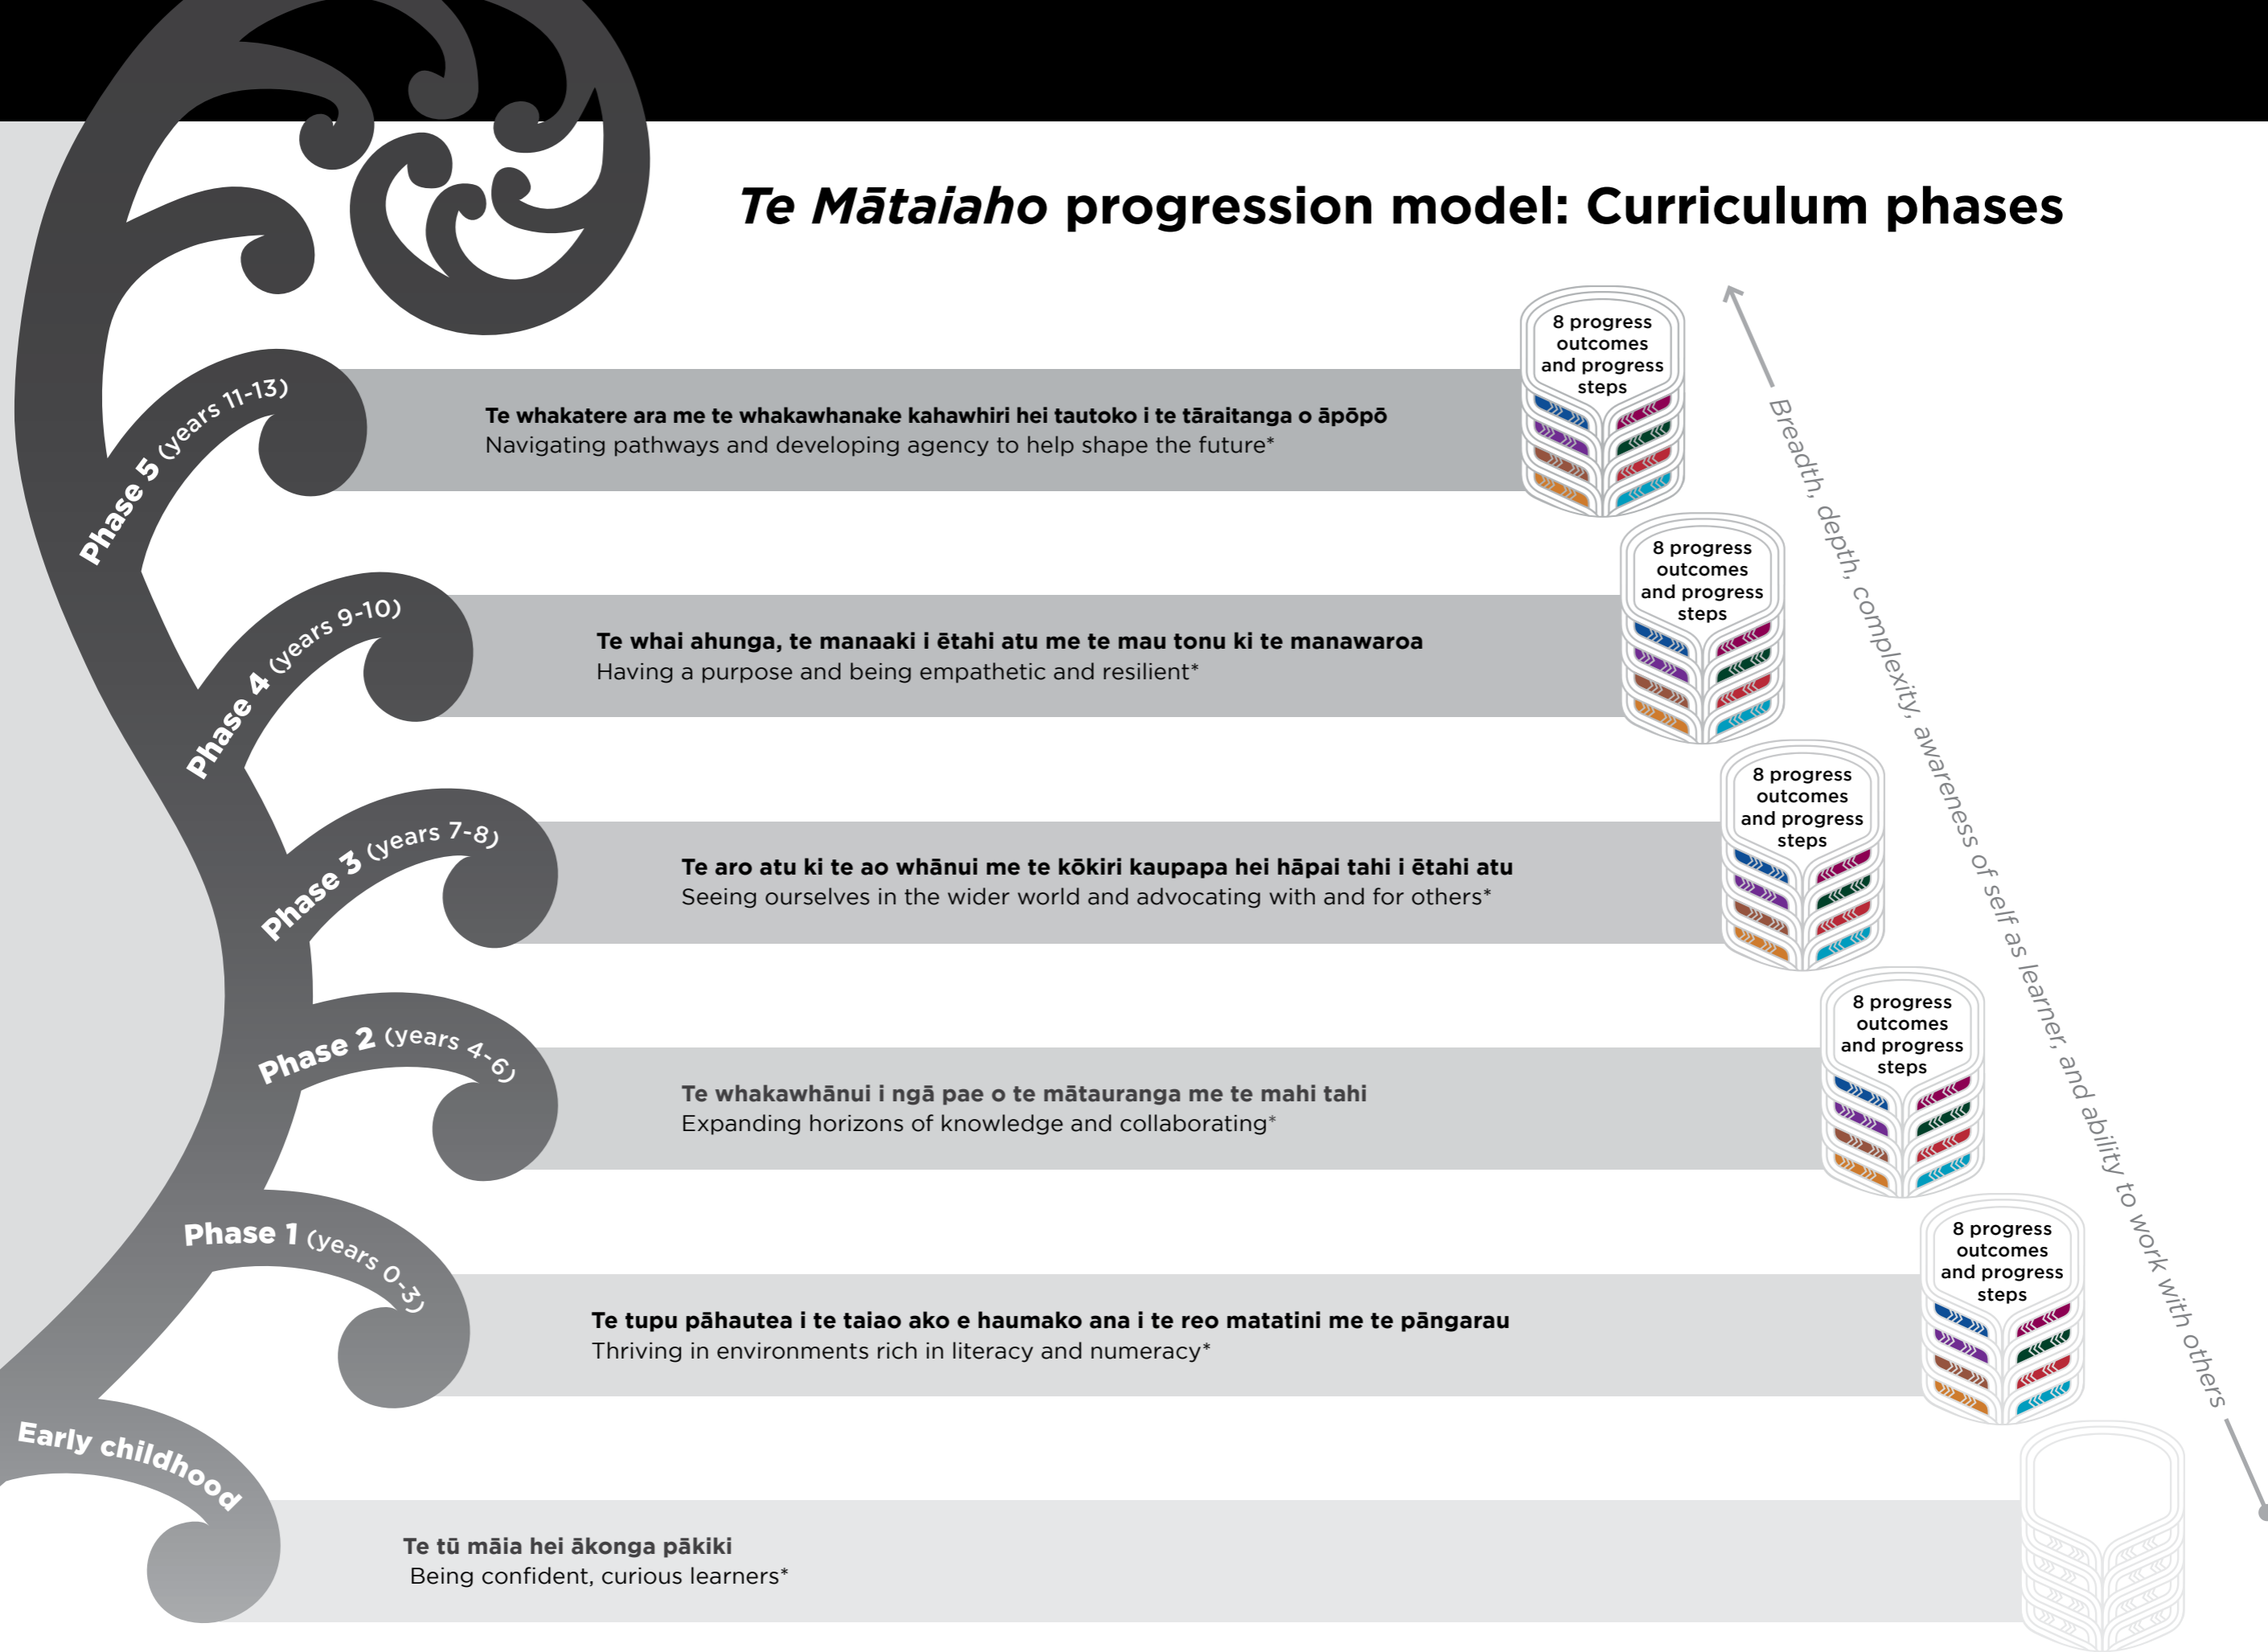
*Te Mātaiaho* progression model: Curriculum phases

Phase 5 (years 11-13)

Te whakatere ara me te whakawhanake kahawhiri hei tautoko i te tāraitanga o āpōpō
Navigating pathways and developing agency to help shape the future*

8 progress outcomes and progress steps

Phase 4 (years 9-10)

Te whai ahunga, te manaaki i ētahi atu me te mau tonu ki te manawaroa
Having a purpose and being empathetic and resilient*

8 progress outcomes and progress steps

Phase 3 (years 7-8)

Te aro atu ki te ao whānui me te kōkiri kaupapa hei hāpai tahi i ētahi atu
Seeing ourselves in the wider world and advocating with and for others*

8 progress outcomes and progress steps

Phase 2 (years 4-6)

Te whakawhānui i ngā pae o te mātauranga me te mahi tahi
Expanding horizons of knowledge and collaborating*

8 progress outcomes and progress steps

Phase 1 (years 0-3)

Te tupu pāhautea i te taiao ako e haumako ana i te reo matatini me te pāngarau
Thriving in environments rich in literacy and numeracy*

8 progress outcomes and progress steps

Early childhood

Te tū māia hei ākonga pākiki
Being confident, curious learners*

Breadth, depth, complexity, awareness of self as learner, and ability to work with others